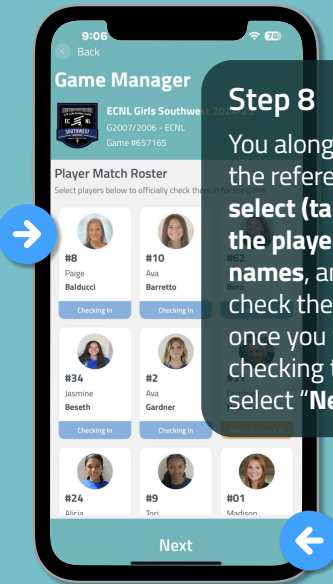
9:06

78

Back

Game Manager

ECNL Girls Southwest 2024-25

G2007/2006 - ECNL

Game #657165

Player Match Roster

Select players below to officially check them in for the game

#8
Paige
Balducci
Checking In

#10
Ava
Barretto
Checking In

#62
Bero

#34
Jasmine
Beseth
Checking In

#2
Ava
Gardner
Checking In

#24
Alicia

#9
Tori

#01
Madison

Next

Step 8

You along the referee **select (ta the playe names**, ar check the once you checking t select "**Ne**